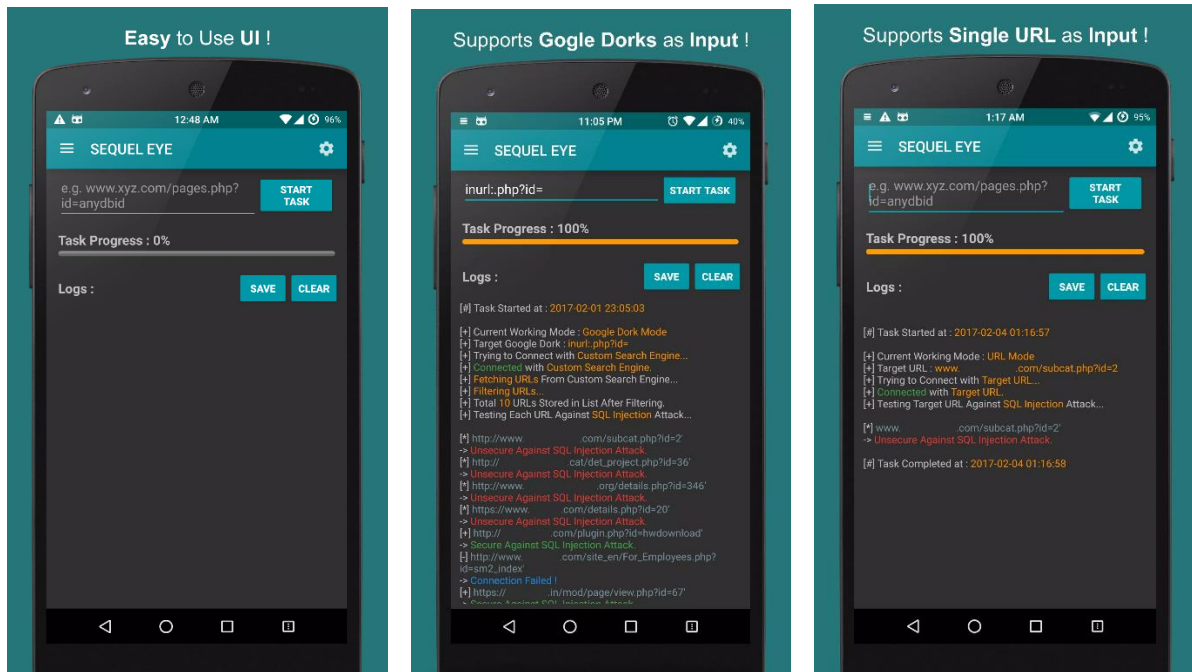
Easy to Use UI !

12:48 AM 96%

SEQUEL EYE

e.g. www.xyz.com/pages.php?id=anydbid

START TASK

Task Progress : 0%

Logs :

SAVE CLEAR

Supports Gogle Dorks as Input !

11:05 PM 40%

SEQUEL EYE

inurl:.php?id=

START TASK

Task Progress : 100%

Logs :

SAVE CLEAR

[#] Task Started at : 2017-02-01 23:05:03

[+] Current Working Mode : Google Dork Mode
[+] Target Google Dork : inurl:.php?id=
[+] Trying to Connect with Custom Search Engine...
[+] Connected with Custom Search Engine.
[+] Fetching URLs From Custom Search Engine...
[+] Filtering URLs...
[+] Total 10 URLs Stored in List After Filtering.
[+] Testing Each URL Against SQL Injection Attack...

[*] http://www. .com/subcat.php?id=2'
-> Unsecure Against SQL Injection Attack.
[*] http:// .cat/det_project.php?id=36'
-> Unsecure Against SQL Injection Attack.
[*] http://www. .org/details.php?id=346'
-> Unsecure Against SQL Injection Attack.
[*] https://www. .com/details.php?id=20'
-> Unsecure Against SQL Injection Attack.
[+] http:// .com/plugin.php?id=hwdownload'
-> Secure Against SQL Injection Attack.
[-] http://www. .com/site_en/For_Employees.php?id=sm2_index'
-> Connection Failed !
[+] https:// .in/mod/page/view.php?id=67'
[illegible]

Supports Single URL as Input !

1:17 AM 95%

SEQUEL EYE

e.g. www.xyz.com/pages.php?id=anydbid

START TASK

Task Progress : 100%

Logs :

SAVE CLEAR

[#] Task Started at : 2017-02-04 01:16:57

[+] Current Working Mode : URL Mode
[+] Target URL : www. .com/subcat.php?id=2
[+] Trying to Connect with Target URL...
[+] Connected with Target URL.
[+] Testing Target URL Against SQL Injection Attack...

[*] www. .com/subcat.php?id=2'
-> Unsecure Against SQL Injection Attack.

[#] Task Completed at : 2017-02-04 01:16:58